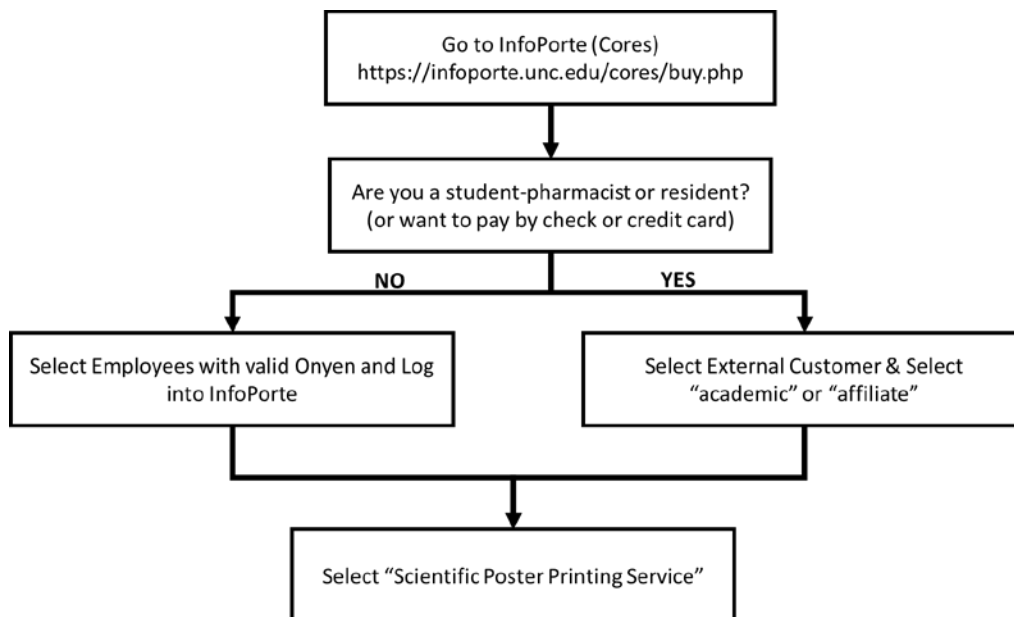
Go to InfoPorte (Cores)
https://infoporte.unc.edu/cores/buy.php

Are you a student-pharmacist or resident?
(or want to pay by check or credit card)

NO

YES

Select Employees with valid Onyen and Log into InfoPorte

Select External Customer & Select "academic" or "affiliate"

Select "Scientific Poster Printing Service"